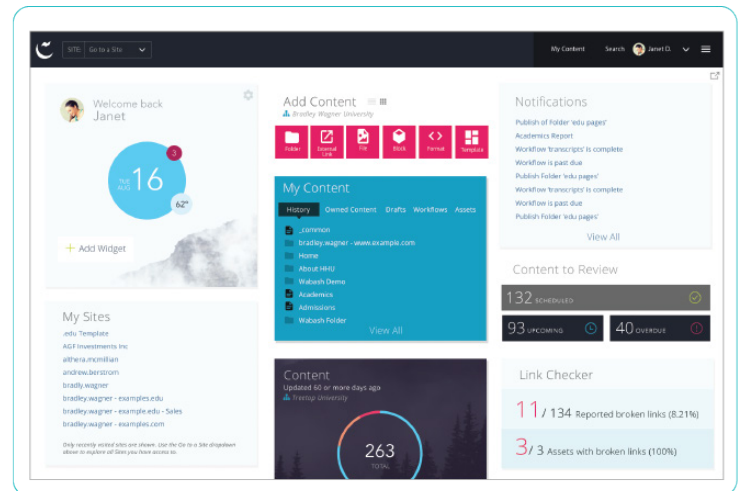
SITE: Go to a Site

My Content Search Janet D.

Welcome back
Janet

3

TUE AUG 16

62°

+ Add Widget

My Sites

.edu Template
AGF Investments Inc
althera.mcmillian
andrew.berstrom
bradly.wagner
bradley.wagner - examples.edu
bradley.wagner - example.edu - Sales
bradley.wagner - examples.com

Only recently visited sites are shown. Use the Go to a Site dropdown above to explore all Sites you have access to.

Add Content
Bradley Wagner University

Folder External Link File Block Format Template

My Content

History Owned Content Drafts Workflows Assets

_common
bradley.wagner - www.example.com
Home
About HHU
Wabash Demo
Academics
Admissions
Wabash Folder

View All

Content
Updated 60 or more days ago
Treetop University

263
TOTAL

Notifications

Publish of Folder 'edu pages'
Academics Report
Workflow 'transcripts' is complete
Workflow is past due
Publish Folder 'edu pages'
Workflow 'transcripts' is complete
Workflow is past due
Publish Folder 'edu pages'

View All

Content to Review

132 SCHEDULED

93 UPCOMING

40 OVERDUE

Link Checker

11 / 134 Reported broken links (8.21%)

3 / 3 Assets with broken links (100%)